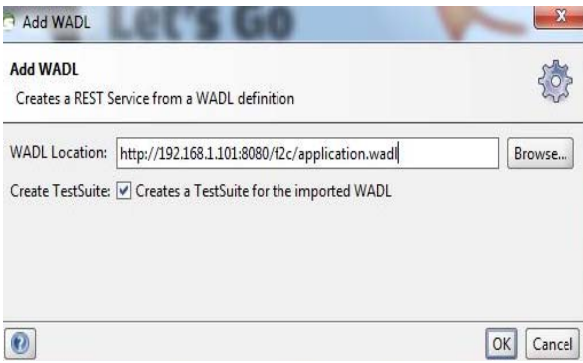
Add WADL Let's Go

Add WADL

Creates a REST Service from a WADL definition

WADL Location: http://192.168.1.101:8080/f2c/application.wadl Browse...

Create TestSuite: Creates a TestSuite for the imported WADL

OK Cancel